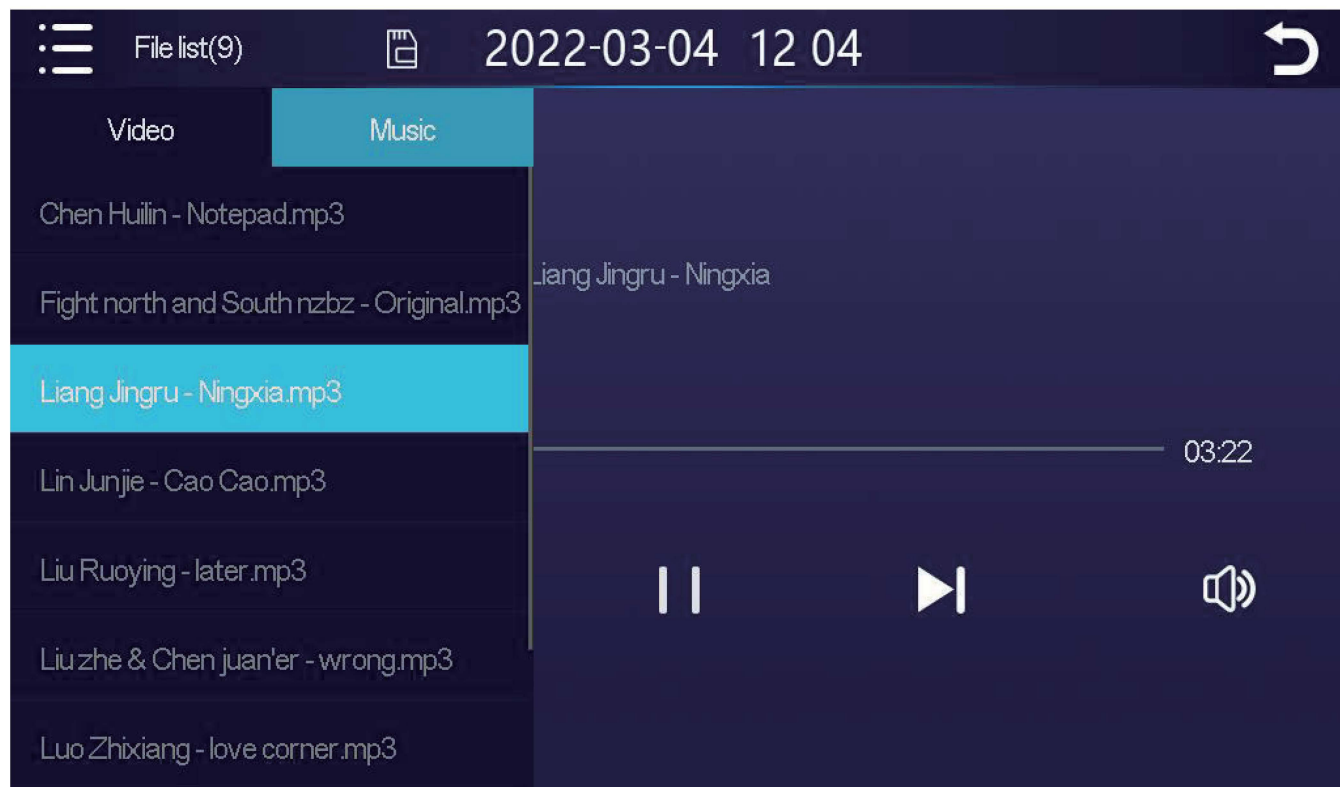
File list(9)

2022-03-04 12 04

Video

Music

Chen Huilin - Notepad.mp3

Fight north and South nzbz - Original.mp3

Liang Jingru - Ningxia.mp3

Lin Junjie - Cao Cao.mp3

Liu Ruoying - later.mp3

Liu zhe & Chen juan'er - wrong.mp3

Luo Zhixiang - love corner.mp3

Liang Jingru - Ningxia

03:22